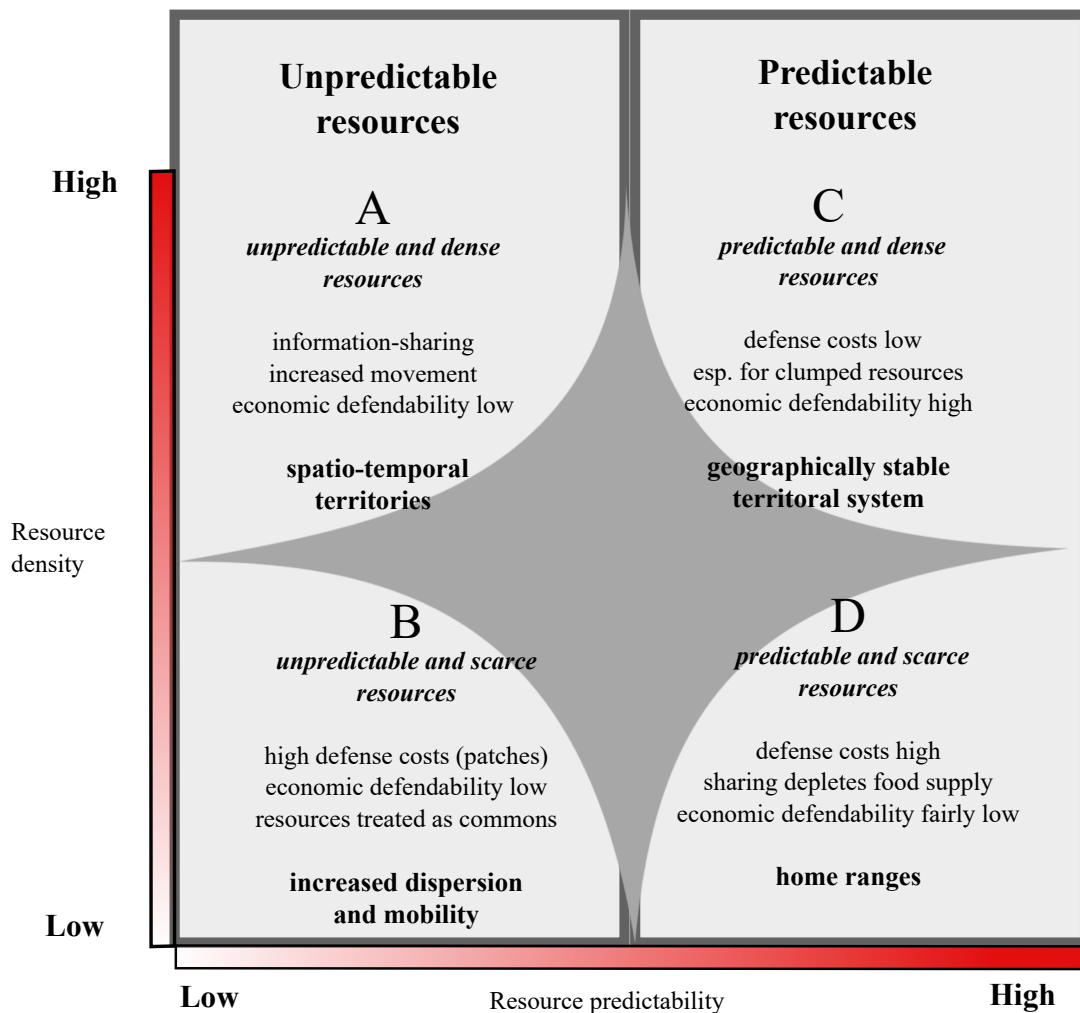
Unpredictable resources

Predictable resources

High

A
unpredictable and dense resources

information-sharing
increased movement
economic defendability low

spatio-temporal territories

C
predictable and dense resources

defense costs low
esp. for clumped resources
economic defendability high

geographically stable territoral system

Resource density

B
unpredictable and scarce resources

high defense costs (patches)
economic defendability low
resources treated as commons

increased dispersion and mobility

D
predictable and scarce resources

defense costs high
sharing depletes food supply
economic defendability fairly low

home ranges

Low

Low

Resource predictability

High